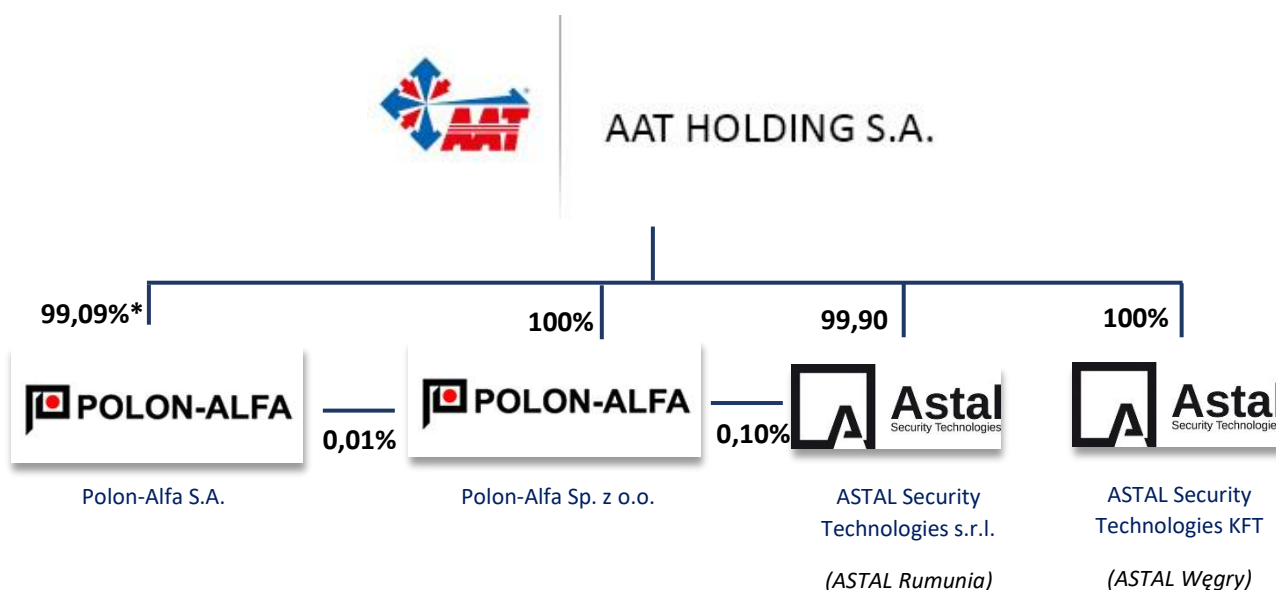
AAT

AAT HOLDING S.A.

99,09%*

100%

99,90

100%

POLON-ALFA

0,01%

POLON-ALFA

0,10%

Astal
Security Technologies

Astal
Security Technologies

Polon-Alfa S.A.

Polon-Alfa Sp. z o.o.

ASTAL Security Technologies s.r.l.

(ASTAL Rumunia)

ASTAL Security Technologies KFT

(ASTAL Węgry)